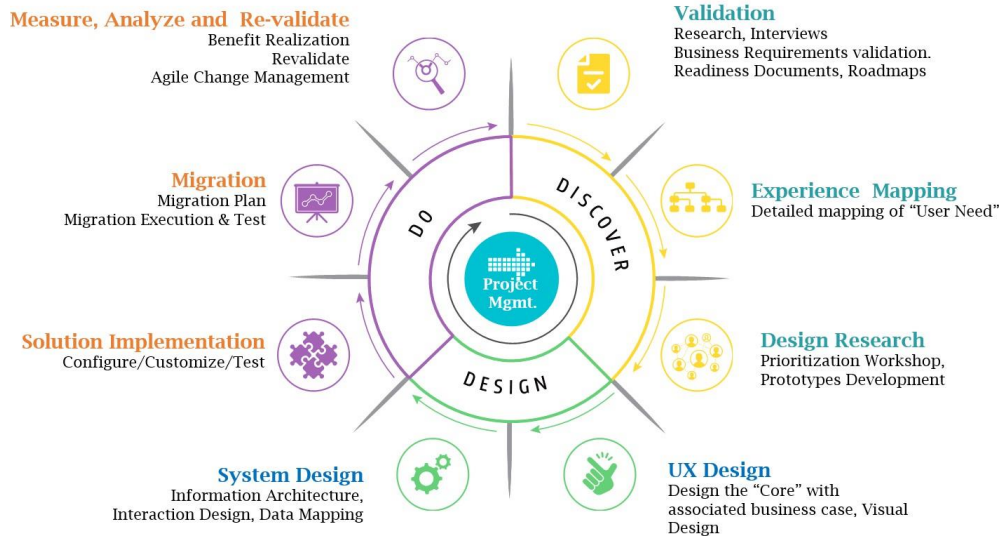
Measure, Analyze and Re-validate
Benefit Realization
Revalidate
Agile Change Management

Validation
Research, Interviews
Business Requirements validation.
Readiness Documents, Roadmaps

Migration
Migration Plan
Migration Execution & Test

DO

DISCOVER

Project Mgmt.

Experience Mapping
Detailed mapping of "User Need"

Solution Implementation
Configure/Customize/Test

DESIGN

Design Research
Prioritization Workshop,
Prototypes Development

System Design
Information Architecture,
Interaction Design, Data Mapping

UX Design
Design the "Core" with associated business case, Visual Design